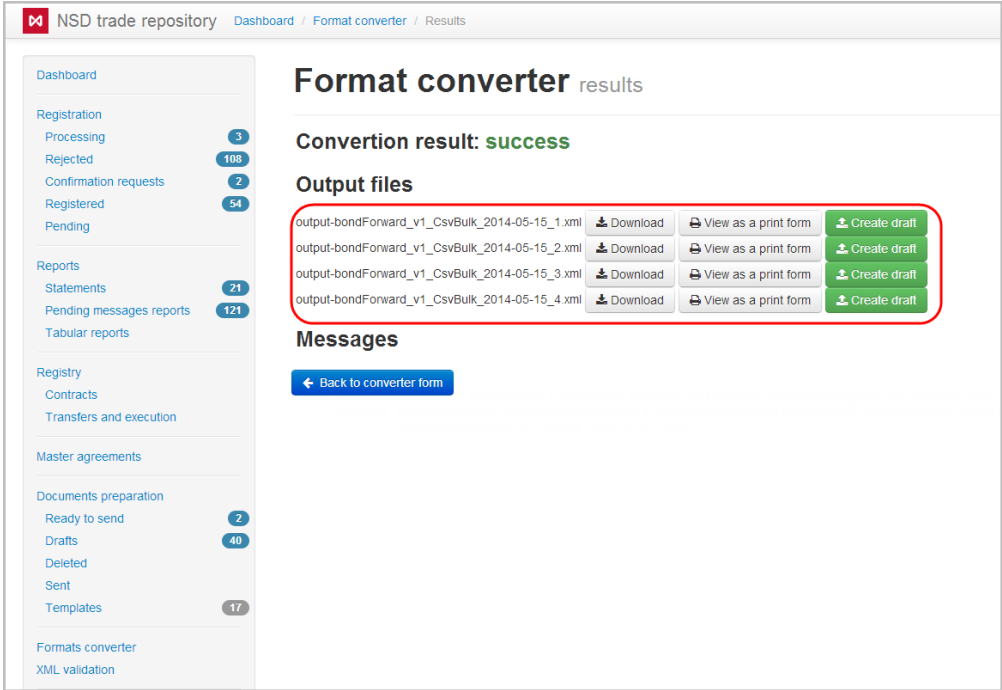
NSD trade repository Dashboard / Format converter / Results

Dashboard

Registration
Processing 3
Rejected 108
Confirmation requests 2
Registered 54
Pending

Reports
Statements 21
Pending messages reports 121
Tabular reports

Registry
Contracts
Transfers and execution

Master agreements

Documents preparation
Ready to send 2
Drafts 40
Deleted
Sent
Templates 17

Formats converter
XML validation

Format converter results

Convertion result: success

Output files

output-bondForward_v1_CsvBulk_2014-05-15_1.xml Download View as a print form Create draft
output-bondForward_v1_CsvBulk_2014-05-15_2.xml Download View as a print form Create draft
output-bondForward_v1_CsvBulk_2014-05-15_3.xml Download View as a print form Create draft
output-bondForward_v1_CsvBulk_2014-05-15_4.xml Download View as a print form Create draft

Messages

Back to converter form